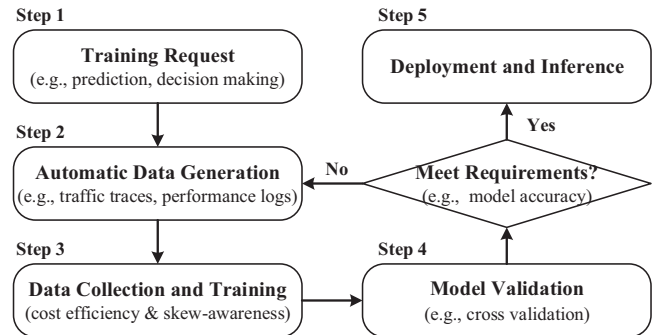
Step 1

Training Request
(e.g., prediction, decision making)

Step 2

Automatic Data Generation
(e.g., traffic traces, performance logs)

Step 3

Data Collection and Training
(cost efficiency & skew-awareness)

Step 5

Deployment and Inference

Yes

No

Meet Requirements?
(e.g., model accuracy)

Step 4

Model Validation
(e.g., cross validation)